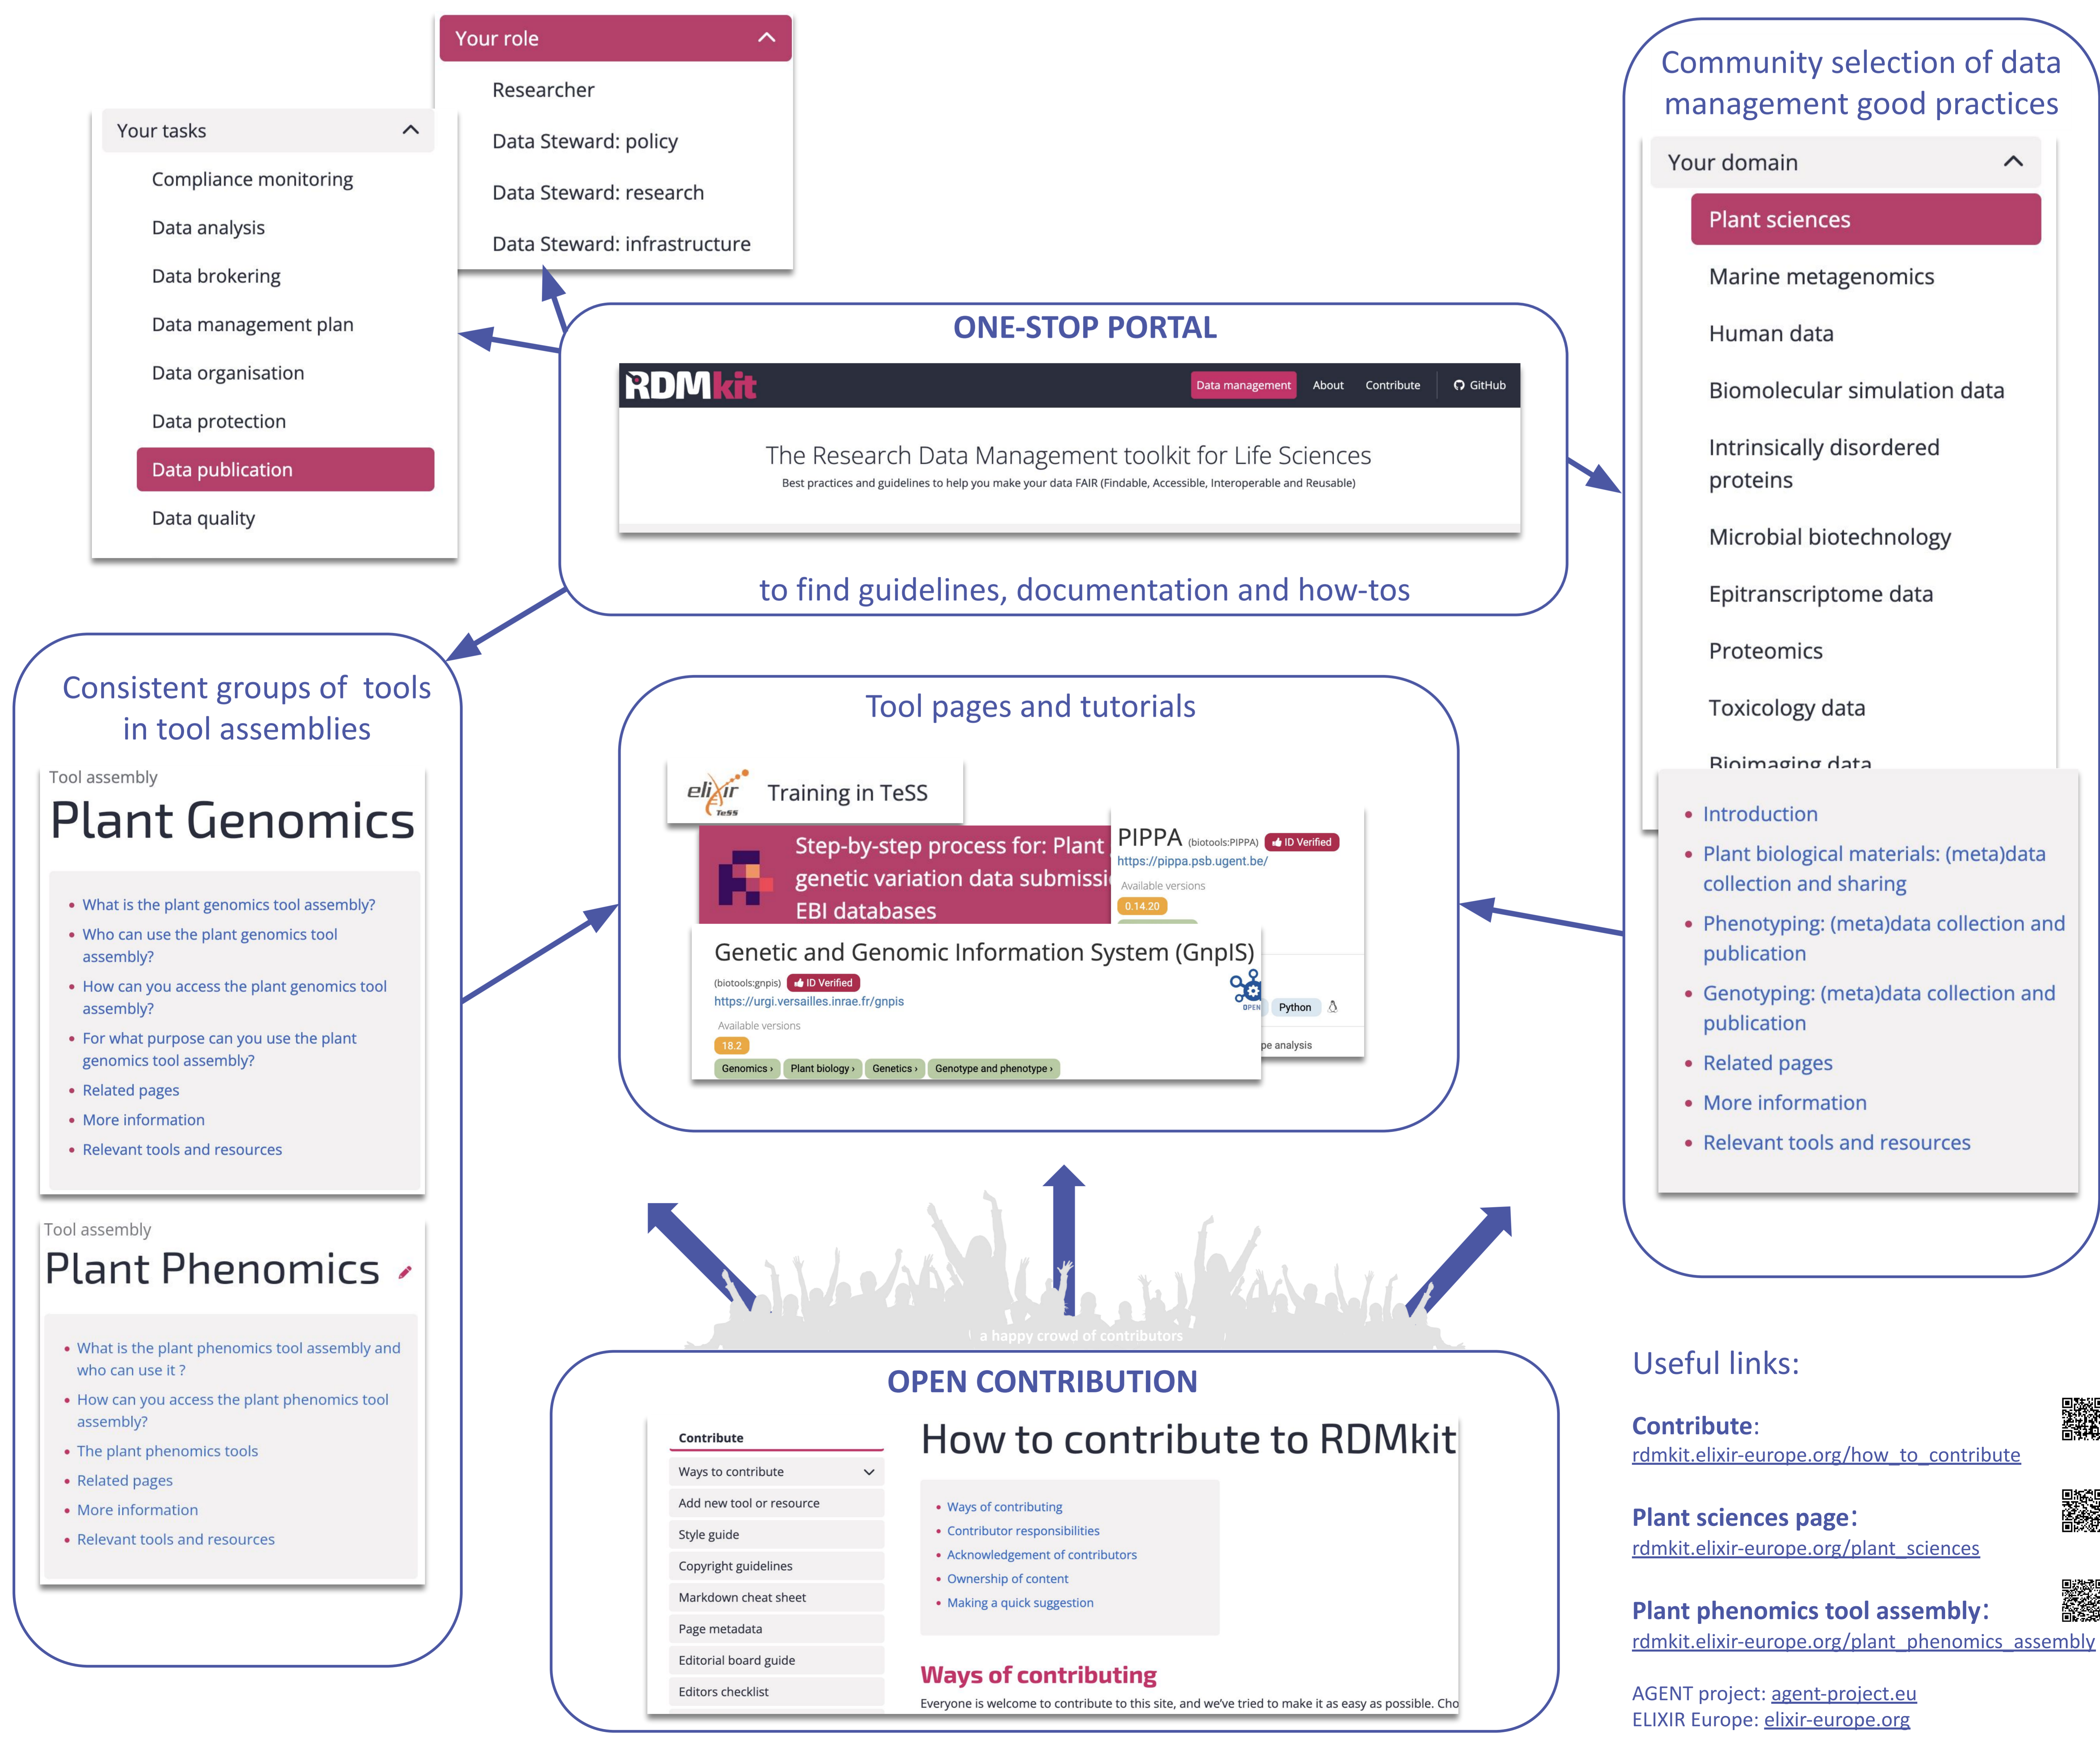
Your role
Researcher
Data Steward: policy
Data Steward: research
Data Steward: infrastructure

Your tasks
Compliance monitoring
Data analysis
Data brokering
Data management plan
Data organisation
Data protection
Data publication
Data quality

ONE-STOP PORTAL
RDMkit
Data management About Contribute GitHub
The Research Data Management toolkit for Life Sciences
Best practices and guidelines to help you make your data FAIR (Findable, Accessible, Interoperable and Reusable)
to find guidelines, documentation and how-tos

Community selection of data management good practices
Your domain
Plant sciences
Marine metagenomics
Human data
Biomolecular simulation data
Intrinsically disordered proteins
Microbial biotechnology
Epitranscriptome data
Proteomics
Toxicology data
Bioimaging data
• Introduction
• Plant biological materials: (meta)data collection and sharing
• Phenotyping: (meta)data collection and publication
• Genotyping: (meta)data collection and publication
• Related pages
• More information
• Relevant tools and resources

Consistent groups of tools in tool assemblies
Tool assembly
Plant Genomics
• What is the plant genomics tool assembly?
• Who can use the plant genomics tool assembly?
• How can you access the plant genomics tool assembly?
• For what purpose can you use the plant genomics tool assembly?
• Related pages
• More information
• Relevant tools and resources

Tool assembly
Plant Phenomics
• What is the plant phenomics tool assembly and who can use it ?
• How can you access the plant phenomics tool assembly?
• The plant phenomics tools
• Related pages
• More information
• Relevant tools and resources

Tool pages and tutorials
elixir TeSS Training in TeSS
Step-by-step process for: Plant genetic variation data submissi EBI databases
PIPPA (biotools:PIPPA) ID Verified
https://pippa.psb.ugent.be/
Available versions
0.14.20
Genetic and Genomic Information System (GnpIS)
(biotools:gnpis) ID Verified
https://urgi.versailles.inrae.fr/gnpis
Available versions
18.2
Genomics › Plant biology › Genetics › Genotype and phenotype ›
Python
pe analysis

a happy crowd of contributors
OPEN CONTRIBUTION
Contribute
Ways to contribute
Add new tool or resource
Style guide
Copyright guidelines
Markdown cheat sheet
Page metadata
Editorial board guide
Editors checklist
How to contribute to RDMkit
• Ways of contributing
• Contributor responsibilities
• Acknowledgement of contributors
• Ownership of content
• Making a quick suggestion
Ways of contributing
Everyone is welcome to contribute to this site, and we've tried to make it as easy as possible. Cho

Useful links:
Contribute:
rdmkit.elixir-europe.org/how_to_contribute
Plant sciences page:
rdmkit.elixir-europe.org/plant_sciences
Plant phenomics tool assembly:
rdmkit.elixir-europe.org/plant_phenomics_assembly
AGENT project: agent-project.eu
ELIXIR Europe: elixir-europe.org